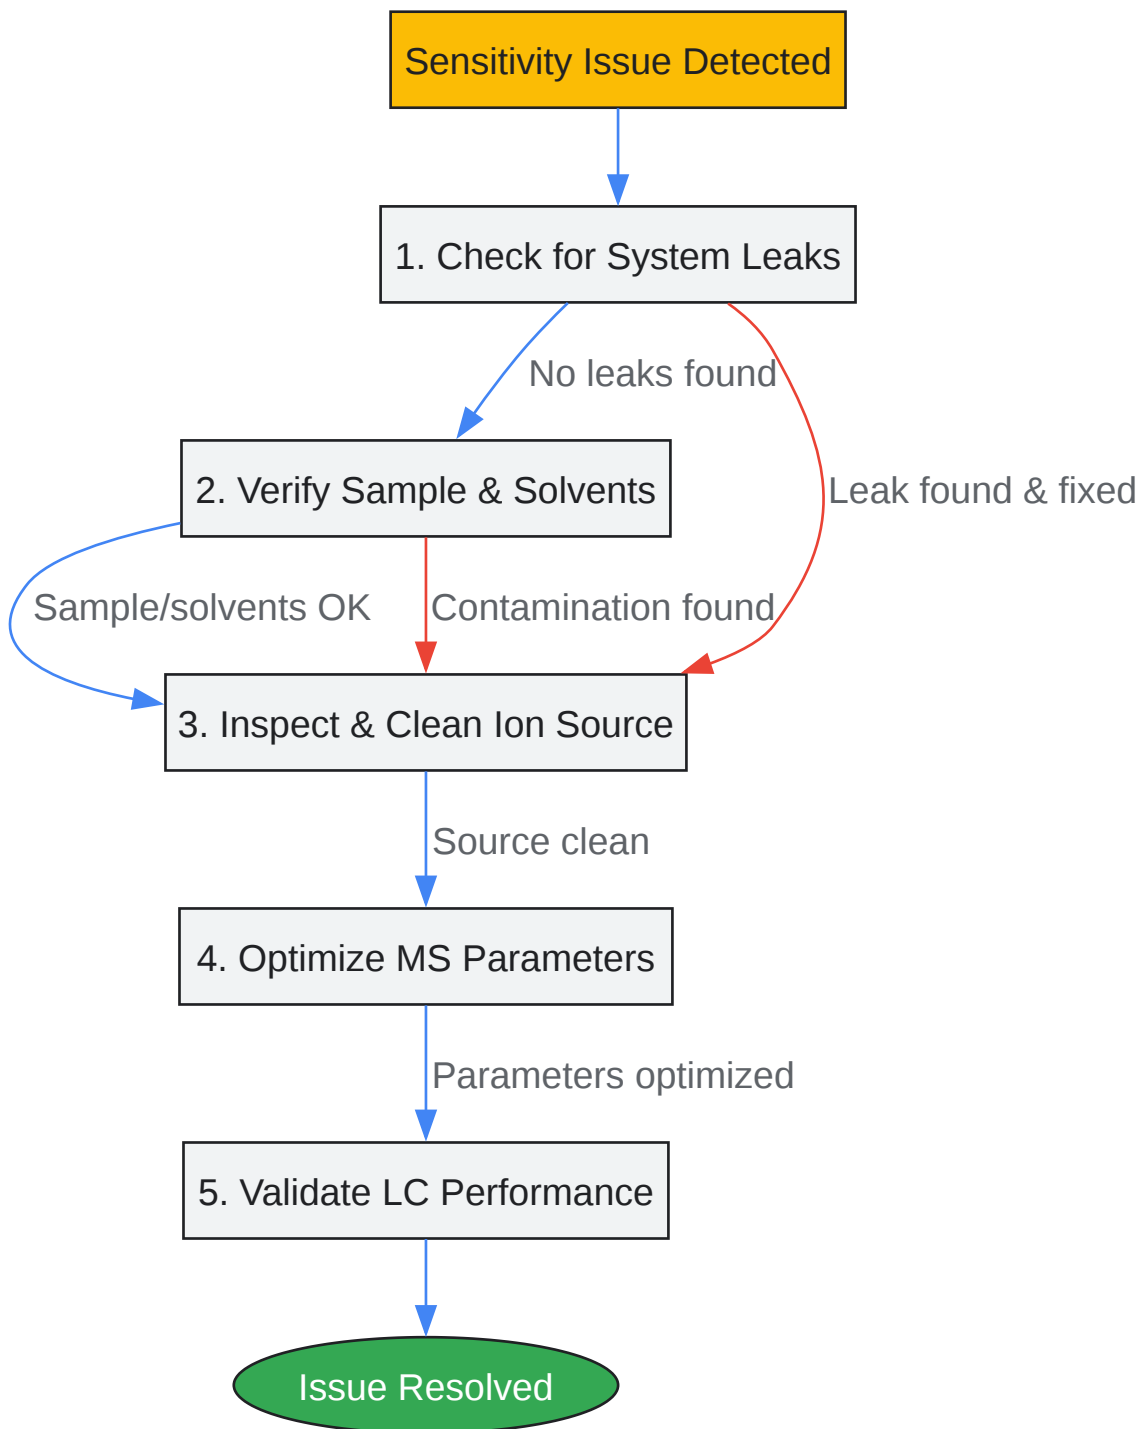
Sensitivity Issue Detected

1. Check for System Leaks

No leaks found

Leak found & fixed

2. Verify Sample & Solvents

Sample/solvents OK

Contamination found

3. Inspect & Clean Ion Source

Source clean

4. Optimize MS Parameters

Parameters optimized

5. Validate LC Performance

Issue Resolved